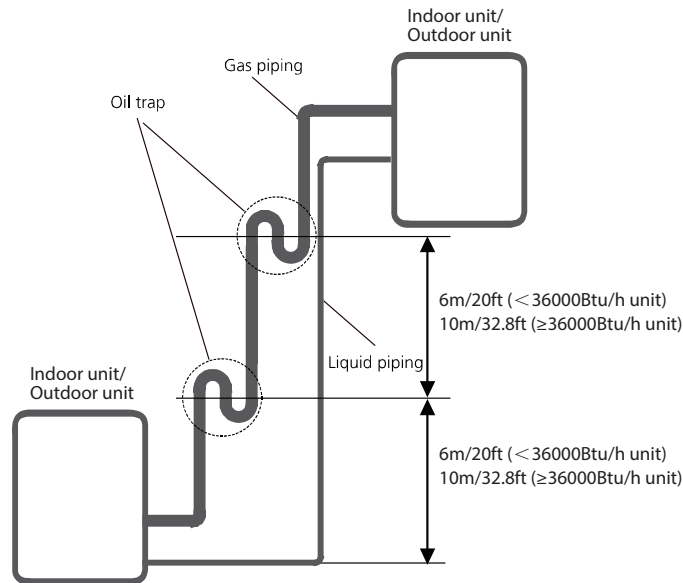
Indoor unit/
Outdoor unit

Gas piping

Oil trap

6m/20ft (<36000Btu/h unit)
10m/32.8ft (≥36000Btu/h unit)

Liquid piping

Indoor unit/
Outdoor unit

6m/20ft (<36000Btu/h unit)
10m/32.8ft (≥36000Btu/h unit)